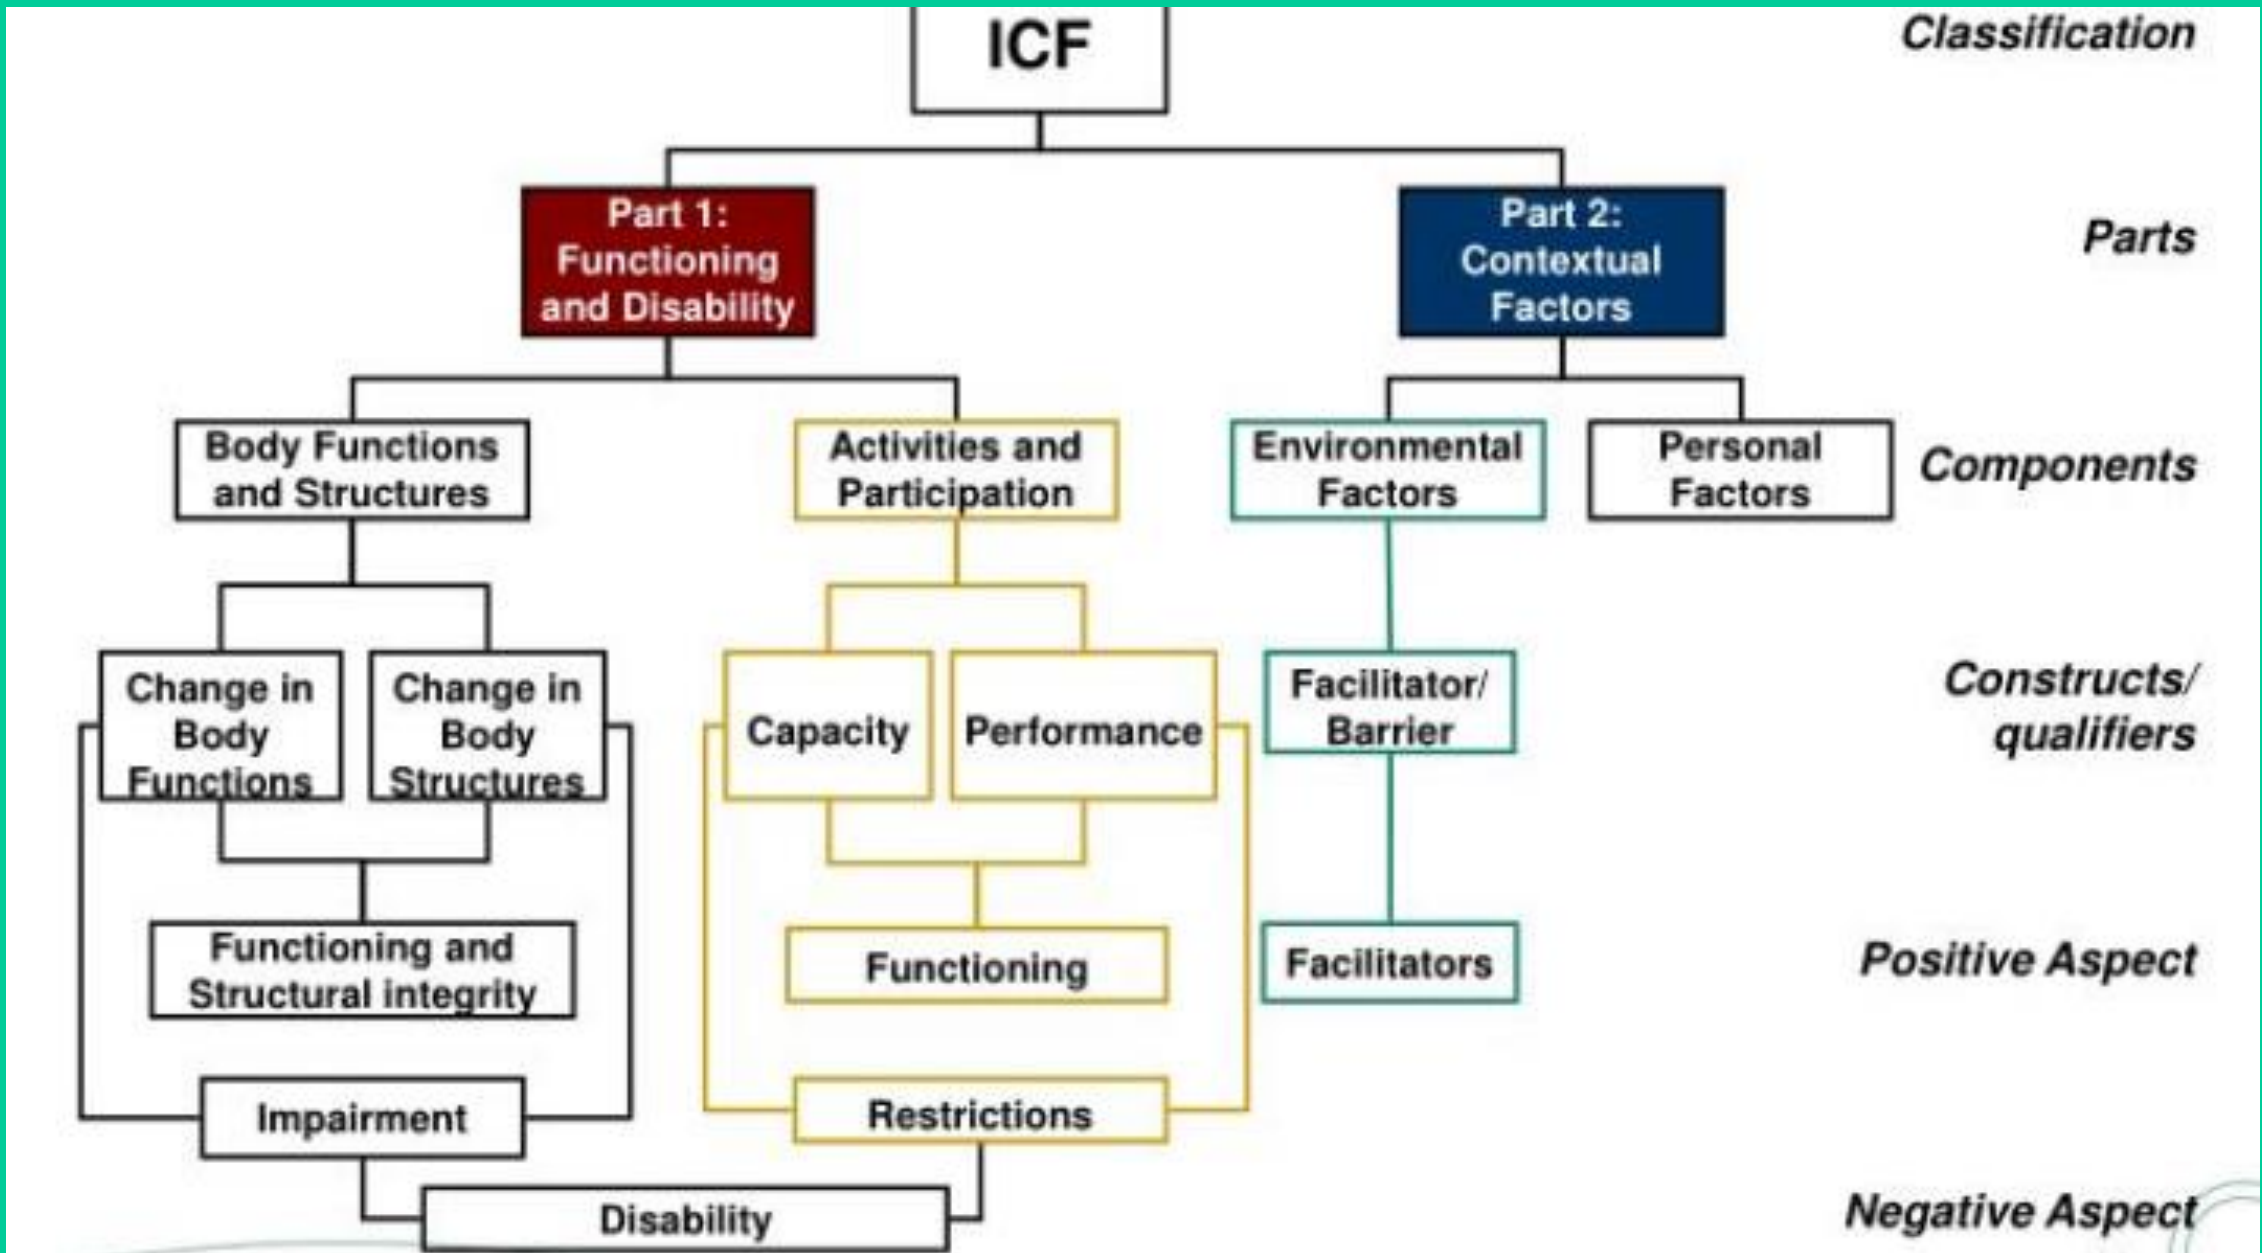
ICF

Classification

Part 1: Functioning and Disability

Part 2: Contextual Factors

Parts

Body Functions and Structures

Activities and Participation

Environmental Factors

Personal Factors

Components

Change in Body Functions

Change in Body Structures

Capacity

Performance

Facilitator/ Barrier

Constructs/ qualifiers

Functioning and Structural integrity

Functioning

Facilitators

Positive Aspect

Impairment

Restrictions

Disability

Negative Aspect